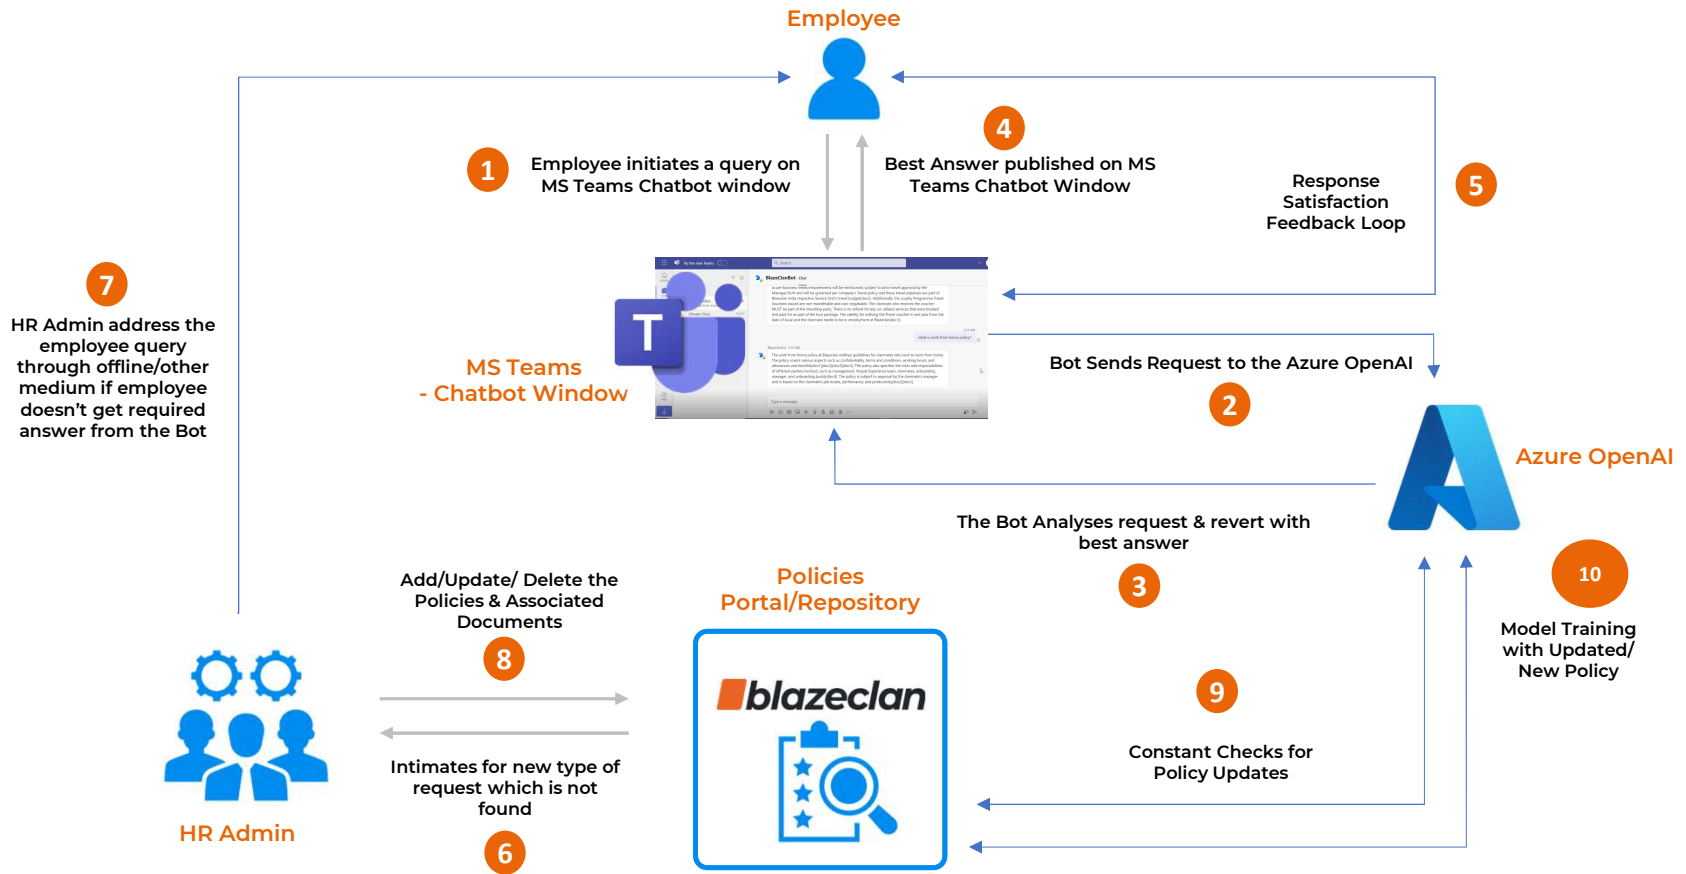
Employee

1 Employee initiates a query on MS Teams Chatbot window

4 Best Answer published on MS Teams Chatbot Window

Response Satisfaction Feedback Loop 5

7 HR Admin address the employee query through offline/other medium if employee doesn't get required answer from the Bot

MS Teams - Chatbot Window

Bot Sends Request to the Azure OpenAI

2

Azure OpenAI

The Bot Analyses request & revert with best answer

3

10

Model Training with Updated/ New Policy

Add/Update/ Delete the Policies & Associated Documents

8

Policies Portal/Repository

blazeclan

9

Constant Checks for Policy Updates

Intimates for new type of request which is not found

6

HR Admin